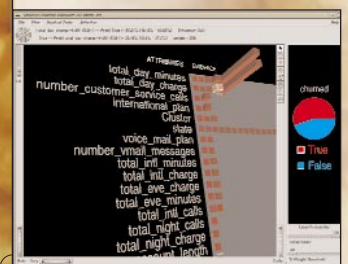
ATTRIBUTES
total_day_minutes
total_day_charge
number_customer_service_calls
international_plan
Cluster
state
voice_mail_plan
number_vmail_messages
total_intl_minutes
total_intl_charge
total_eve_charge
total_eve_minutes
total_intl_calls
total_night_calls
total_night_charge
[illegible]count_length

churned
True
False